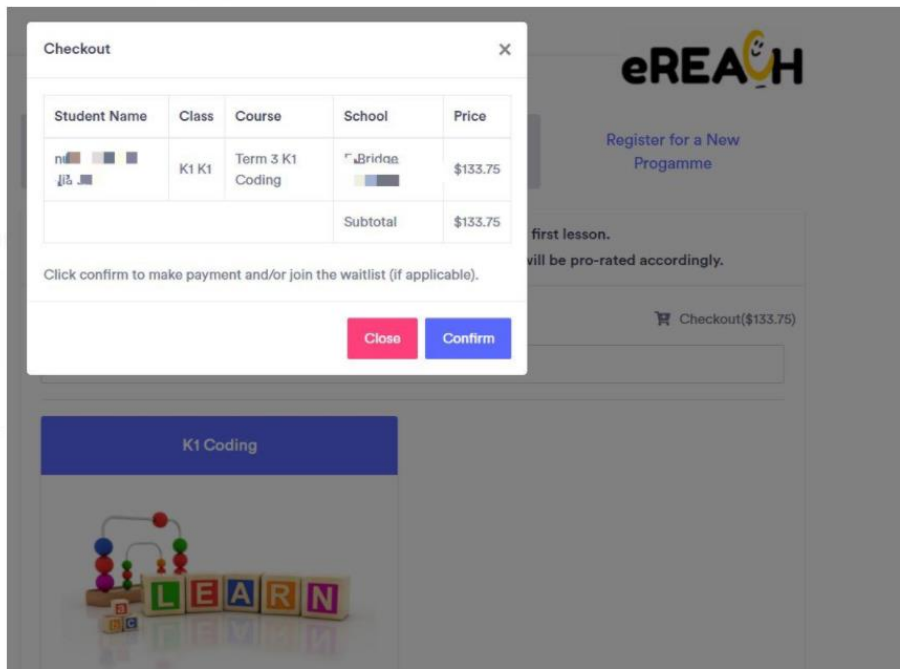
Checkout

×

| Student Name | Class | Course | School | Price |
|---|---|---|---|---|
| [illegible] | K1 K1 | Term 3 K1 Coding | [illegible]Bridge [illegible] | $133.75 |
| | | | Subtotal | $133.75 |

Click confirm to make payment and/or join the waitlist (if applicable).

Close Confirm

eREACH

Register for a New Progamme

first lesson.

will be pro-rated accordingly.

Checkout($133.75)

K1 Coding

LEARN